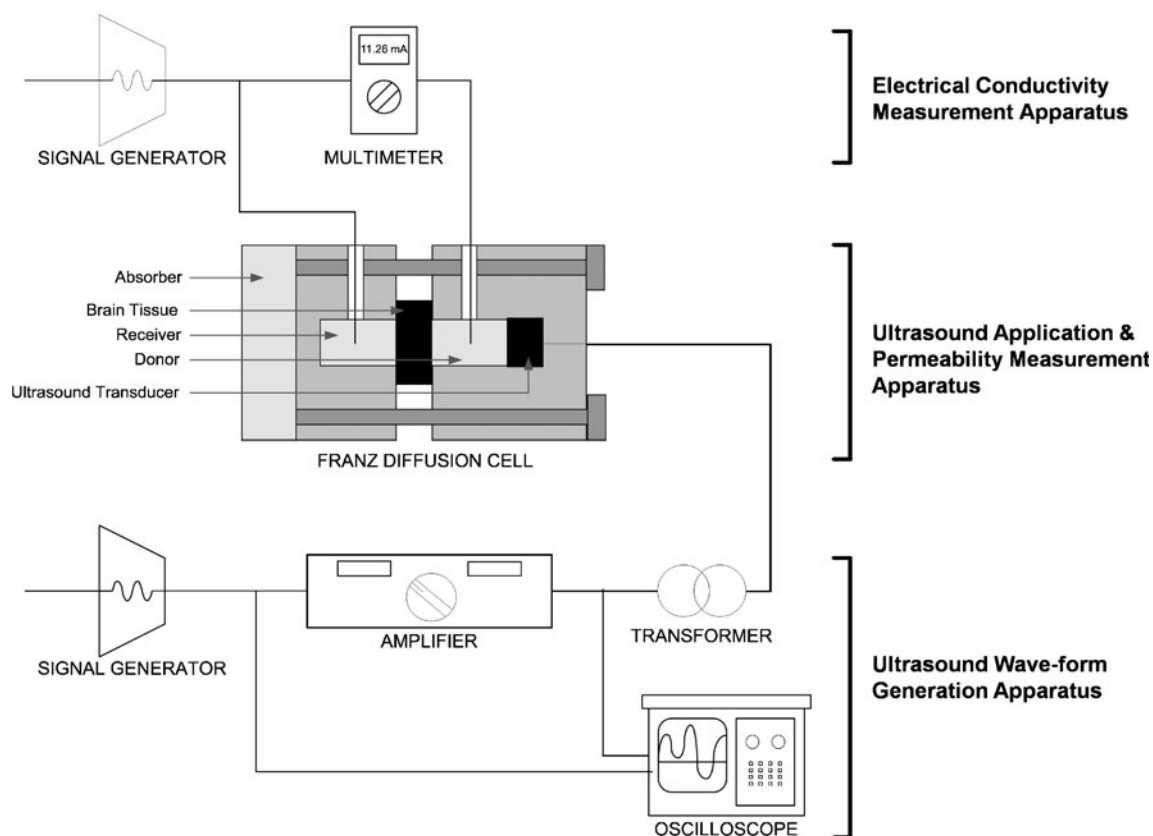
11.26 mA

SIGNAL GENERATOR

MULTIMETER

Electrical Conductivity Measurement Apparatus

Absorber

Brain Tissue

Receiver

Donor

Ultrasound Transducer

FRANZ DIFFUSION CELL

Ultrasound Application & Permeability Measurement Apparatus

SIGNAL GENERATOR

AMPLIFIER

TRANSFORMER

OSCILLOSCOPE

Ultrasound Wave-form Generation Apparatus